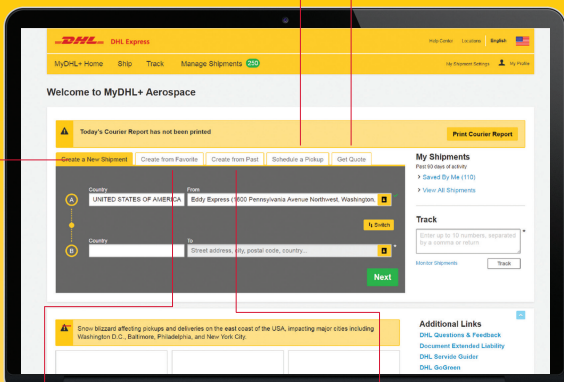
DHL DHL Express

Help Center Locations English

MyDHL+ Home Ship Track Manage Shipments 250

My Shipment Settings My Profile

Welcome to MyDHL+ Aerospace

Today's Courier Report has not been printed

Print Courier Report

Create a New Shipment Create from Favorite Create from Past Schedule a Pickup Get Quote

Country
UNITED STATES OF AMERICA

From
Eddy Express (1600 Pennsylvania Avenue Northwest, Washington,

A

Switch

B

Country

To
Street address, city, postal code, country...

Next

My Shipments
Past 90 days of activity
Saved By Me (110)
View All Shipments

Track
Enter up to 10 numbers, separated by a comma or return.

Monitor Shipments Track

Snow blizzard affecting pickups and deliveries on the east coast of the USA, impacting major cities including Washington D.C., Baltimore, Philadelphia, and New York City.

Additional Links
DHL Questions & Feedback
Document Extended Liability
DHL Service Guider
DHL GoGreen